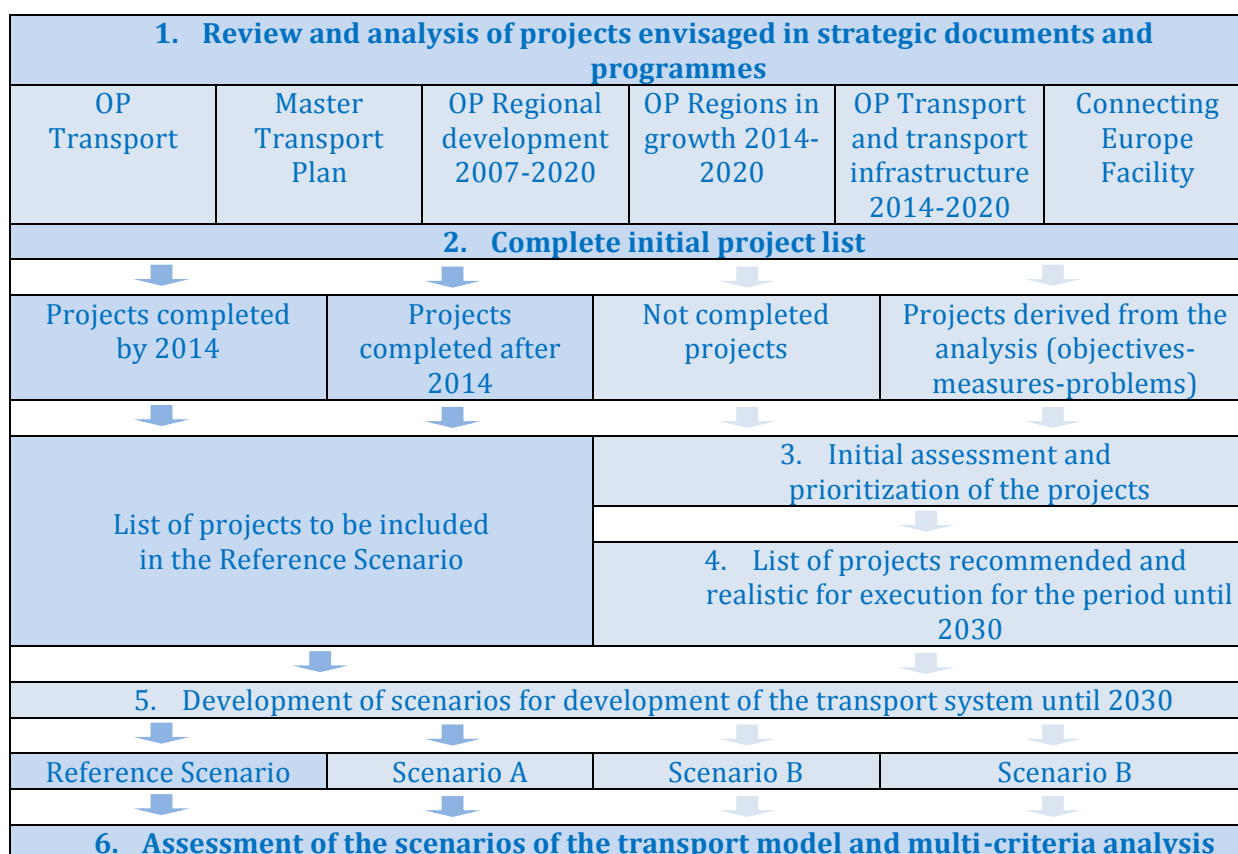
1. Review and analysis of projects envisaged in strategic documents and programmes

| OP Transport | Master Transport Plan | OP Regional development 2007-2020 | OP Regions in growth 2014-2020 | OP Transport and transport infrastructure 2014-2020 | Connecting Europe Facility |
|---|---|---|---|---|---|

2. Complete initial project list

| Projects completed by 2014 | Projects completed after 2014 | Not completed projects | Projects derived from the analysis (objectives-measures-problems) |
|---|---|---|---|

List of projects to be included in the Reference Scenario

3. Initial assessment and prioritization of the projects

4. List of projects recommended and realistic for execution for the period until 2030

5. Development of scenarios for development of the transport system until 2030

| Reference Scenario | Scenario A | Scenario B | Scenario B |
|---|---|---|---|

6. Assessment of the scenarios of the transport model and multi-criteria analysis